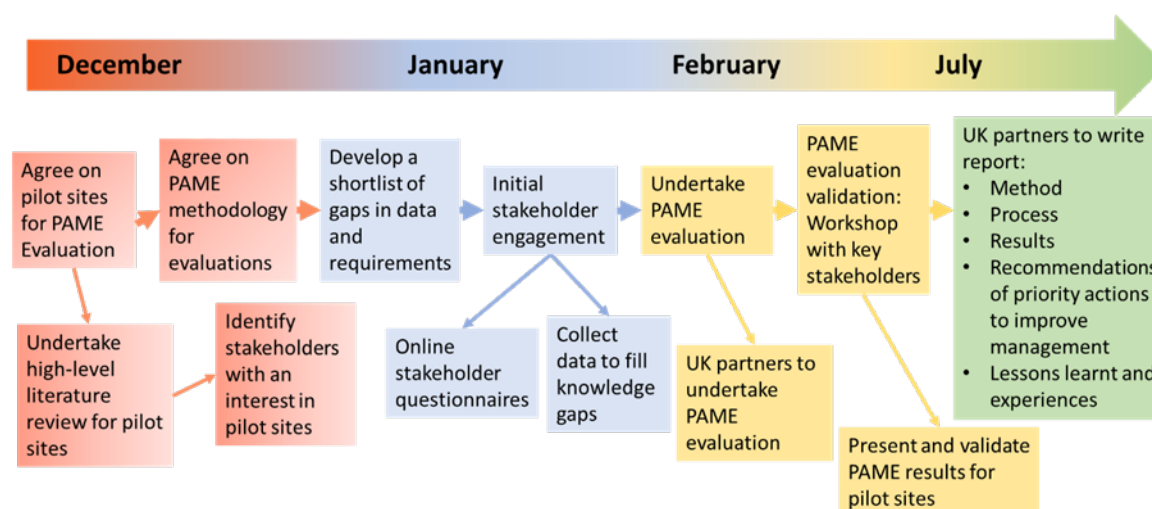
December January February July

Agree on pilot sites for PAME Evaluation

Agree on PAME methodology for evaluations

Develop a shortlist of gaps in data and requirements

Initial stakeholder engagement

Undertake PAME evaluation

PAME evaluation validation: Workshop with key stakeholders

UK partners to write report:
- Method
- Process
- Results
- Recommendations of priority actions to improve management
- Lessons learnt and experiences

Undertake high-level literature review for pilot sites

Identify stakeholders with an interest in pilot sites

Online stakeholder questionnaires

Collect data to fill knowledge gaps

UK partners to undertake PAME evaluation

Present and validate PAME results for pilot sites